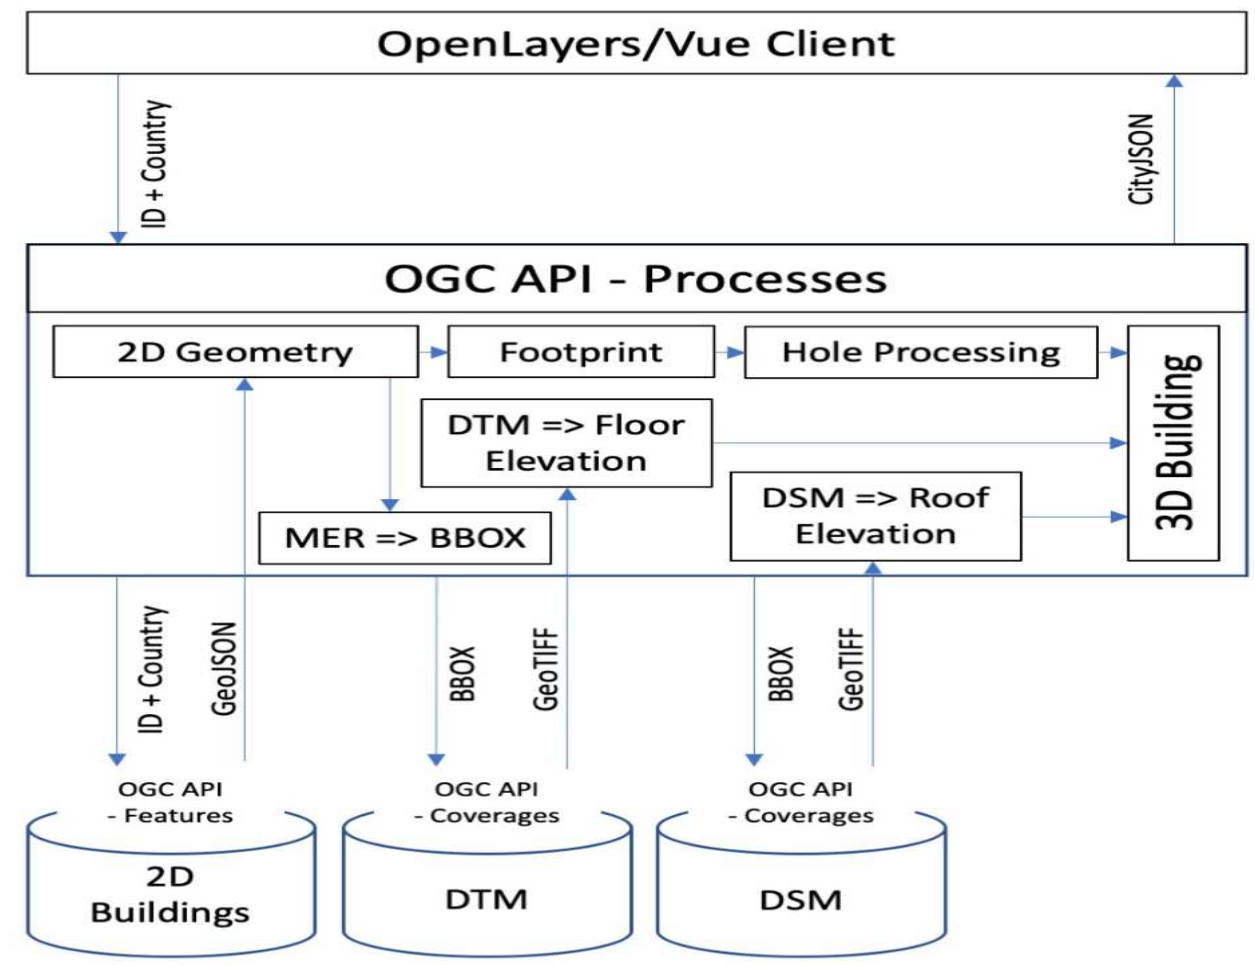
OpenLayers/Vue Client

ID + Country

CityJSON

OGC API - Processes

2D Geometry

Footprint

Hole Processing

3D Building

DTM => Floor Elevation

DSM => Roof Elevation

MER => BBOX

ID + Country

GeoJSON

BBOX

GeoTIFF

BBOX

GeoTIFF

OGC API - Features

2D Buildings

OGC API - Coverages

DTM

OGC API - Coverages

DSM